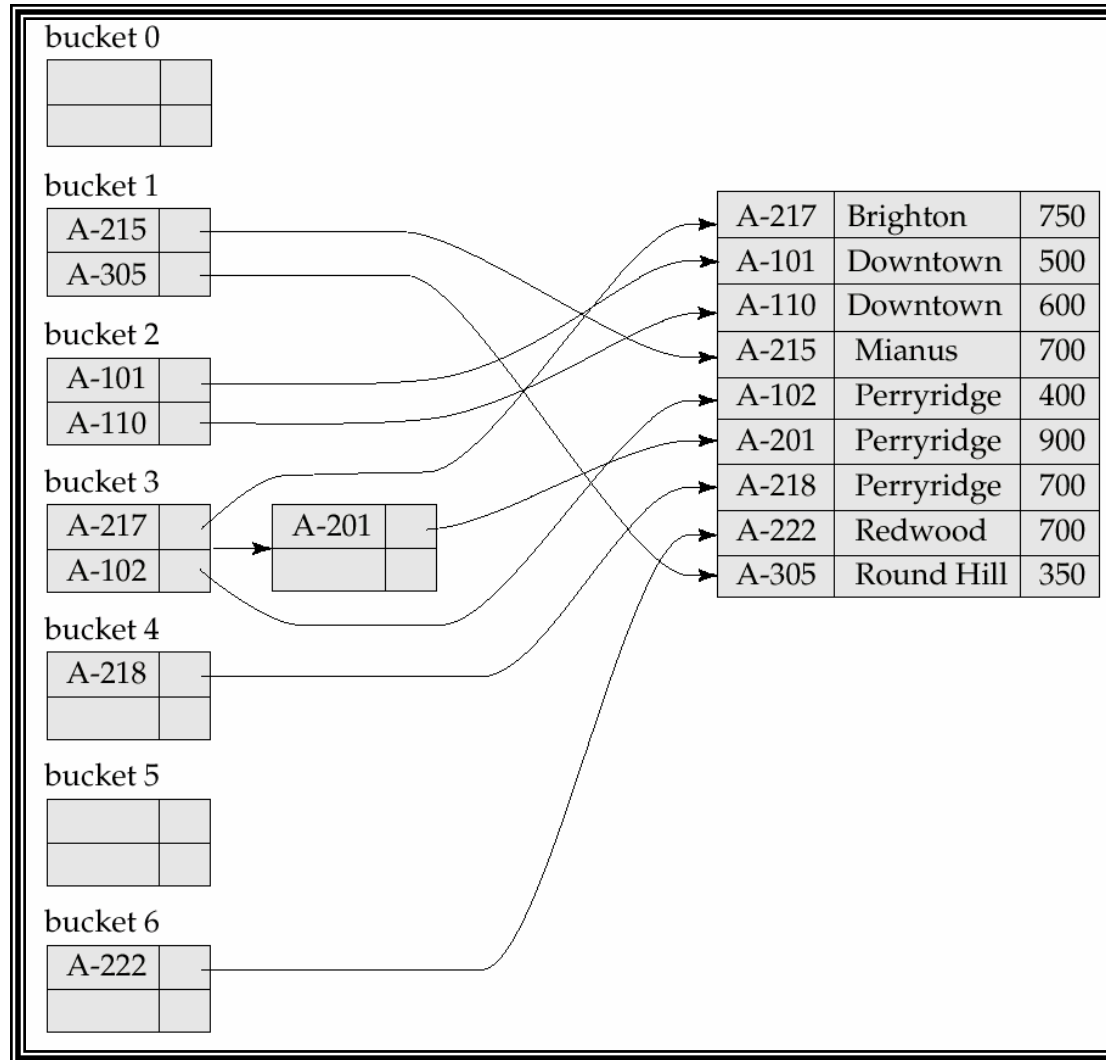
bucket 0

bucket 1

| A-215 | |
|---|---|
| A-305 | |

bucket 2

| A-101 | |
|---|---|
| A-110 | |

bucket 3

| A-217 | |
|---|---|
| A-102 | |

| A-201 | |
|---|---|
| | |

bucket 4

| A-218 | |
|---|---|
| | |

bucket 5

bucket 6

| A-222 | |
|---|---|
| | |

| A-217 | Brighton | 750 |
|---|---|---|
| A-101 | Downtown | 500 |
| A-110 | Downtown | 600 |
| A-215 | Mianus | 700 |
| A-102 | Perryridge | 400 |
| A-201 | Perryridge | 900 |
| A-218 | Perryridge | 700 |
| A-222 | Redwood | 700 |
| A-305 | Round Hill | 350 |